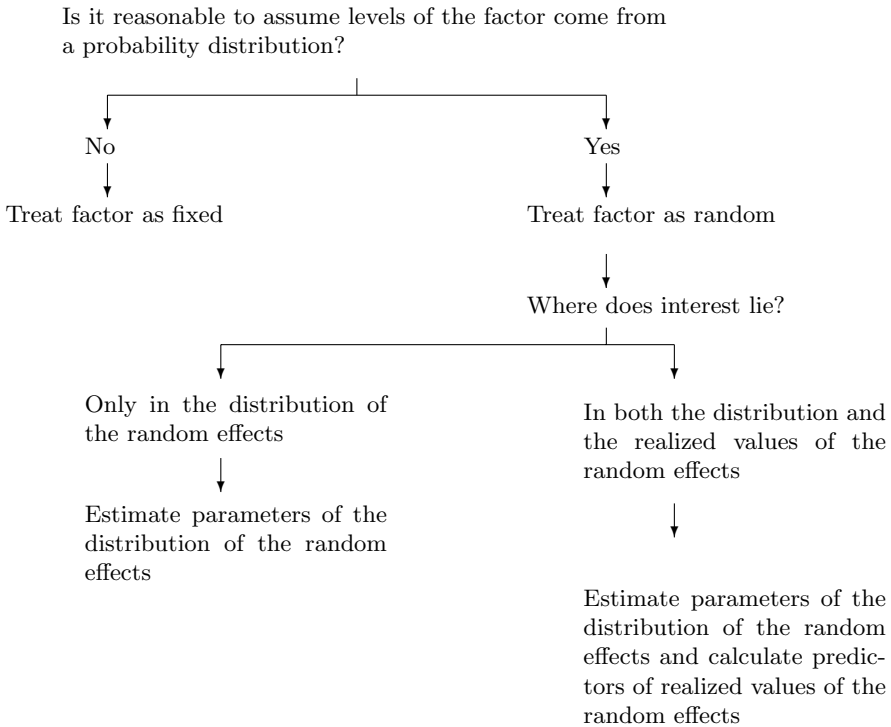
Is it reasonable to assume levels of the factor come from a probability distribution?

No

Treat factor as fixed

Yes

Treat factor as random

Where does interest lie?

Only in the distribution of the random effects

Estimate parameters of the distribution of the random effects

In both the distribution and the realized values of the random effects

Estimate parameters of the distribution of the random effects and calculate predictors of realized values of the random effects